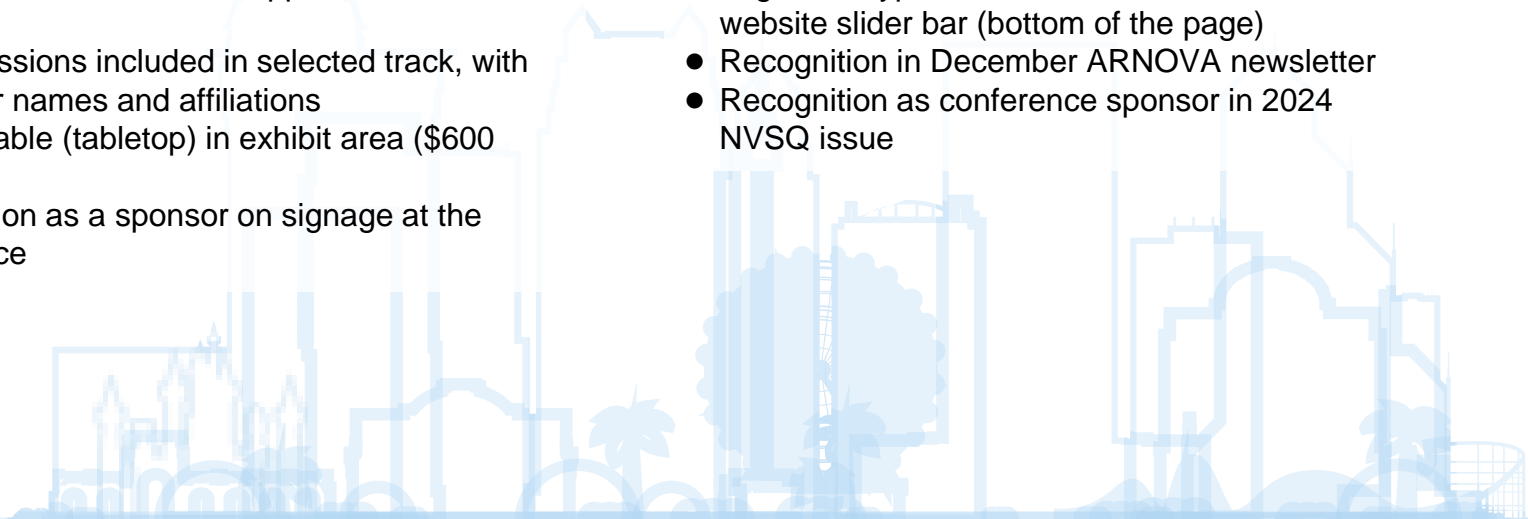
ssions included in selected track, with
r names and affiliations
able (tabletop) in exhibit area ($600

on as a sponsor on signage at the
ce

website slider bar (bottom of the page)
- Recognition in December ARNOVA newsletter
- Recognition as conference sponsor in 2024 NVSQ issue